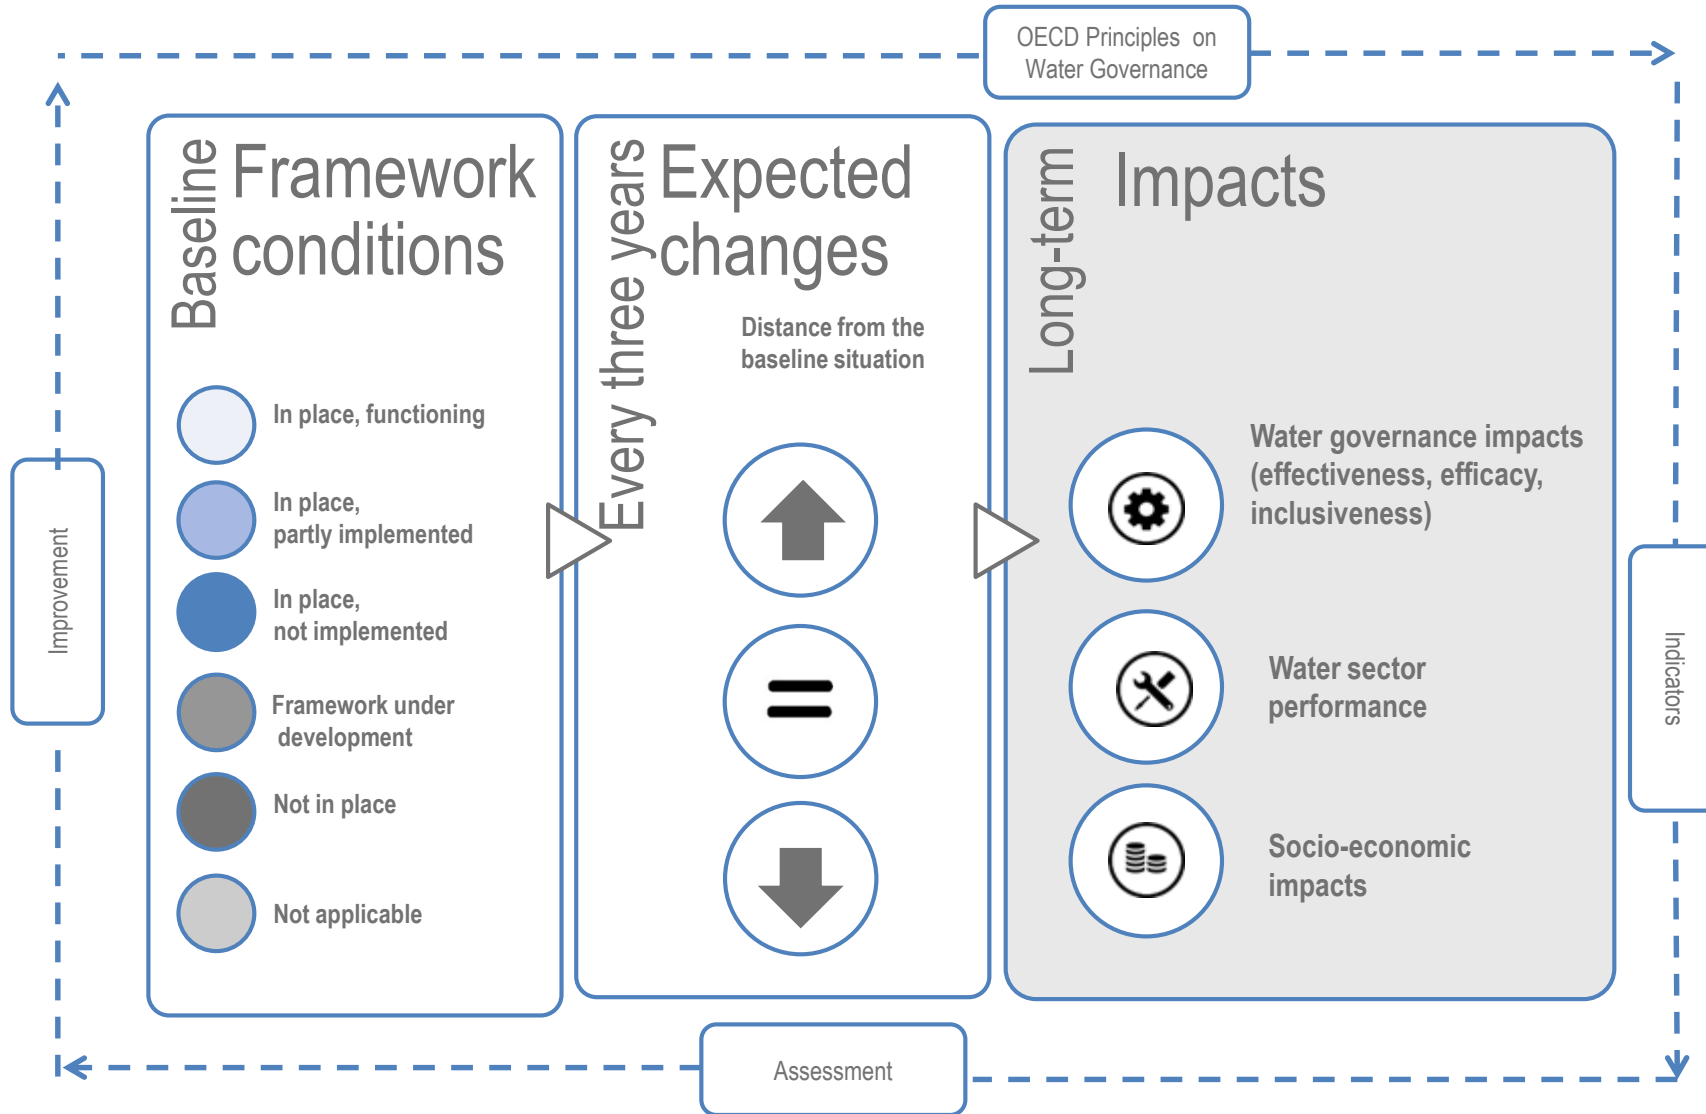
OECD Principles on Water Governance

Baseline

Framework conditions

In place, functioning

In place, partly implemented

In place, not implemented

Framework under development

Not in place

Not applicable

Every three years

Expected changes

Distance from the baseline situation

Long-term

Impacts

Water governance impacts (effectiveness, efficacy, inclusiveness)

Water sector performance

Socio-economic impacts

Improvement

Indicators

Assessment